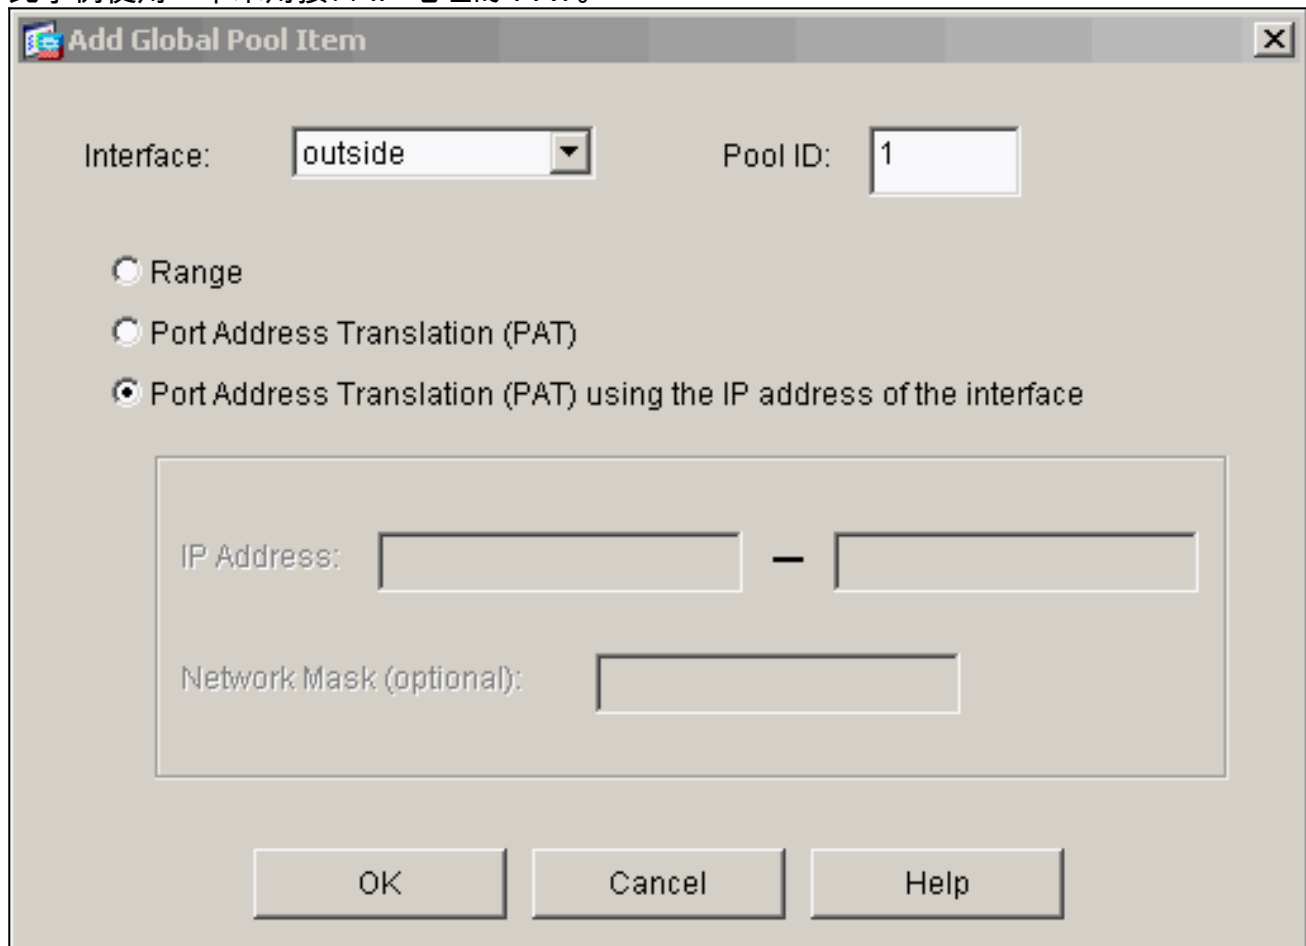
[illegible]

Add Global Pool Item

Interface: outside

Pool ID: 1

Range

Port Address Translation (PAT)

Port Address Translation (PAT) using the IP address of the interface

IP Address: –

Network Mask (optional):

OK

Cancel

Help